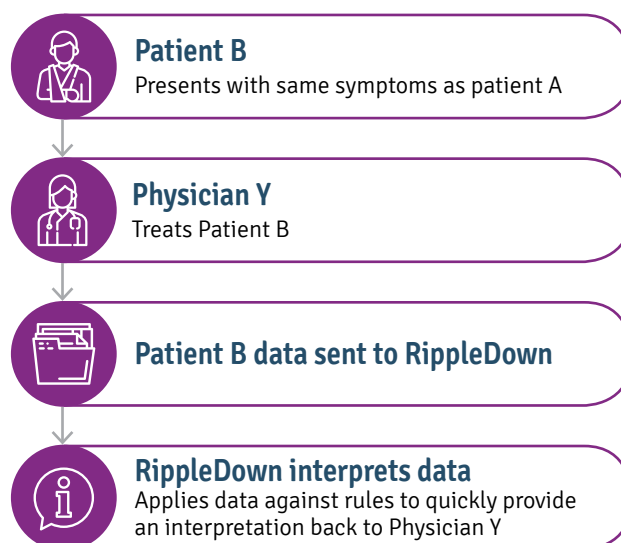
Patient B
Presents with same symptoms as patient A

Physician Y
Treats Patient B

Patient B data sent to RippleDown

RippleDown interprets data
Applies data against rules to quickly provide an interpretation back to Physician Y